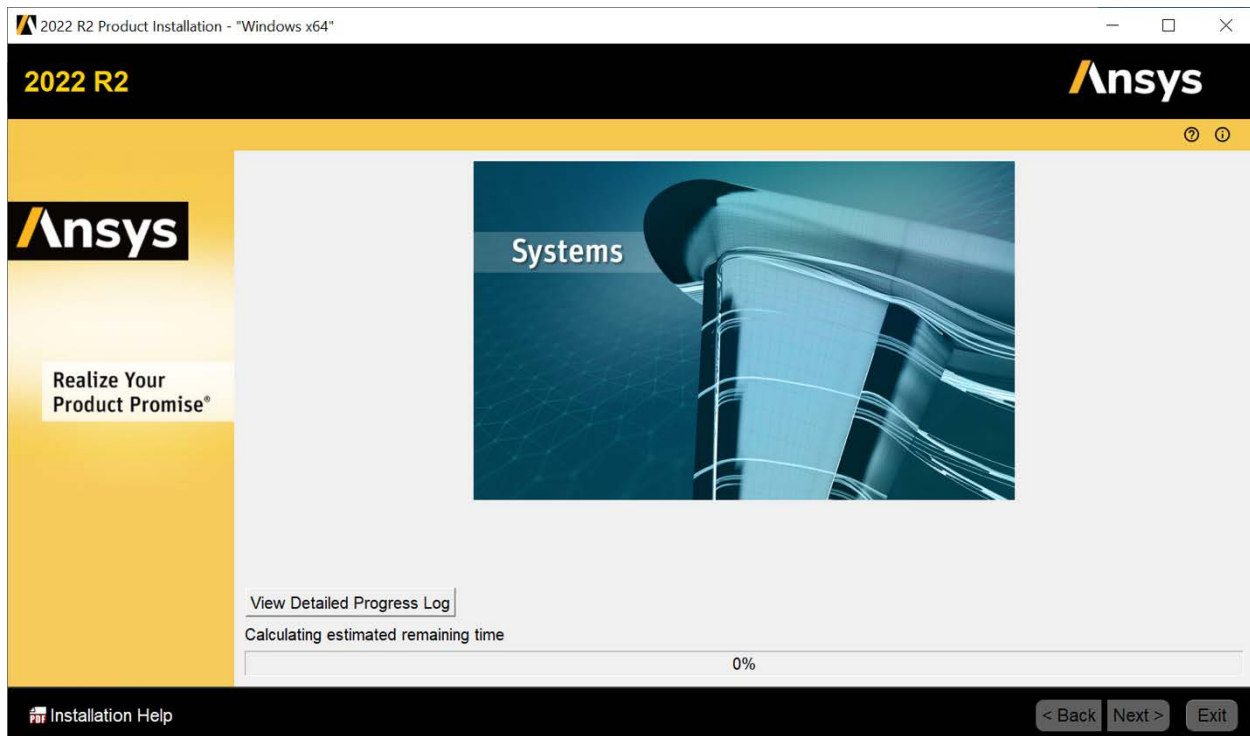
2022 R2 Product Installation - "Windows x64"

2022 R2

Ansys

Ansys

Realize Your Product Promise®

Systems

View Detailed Progress Log

Calculating estimated remaining time

0%

Installation Help

< Back

Next >

Exit